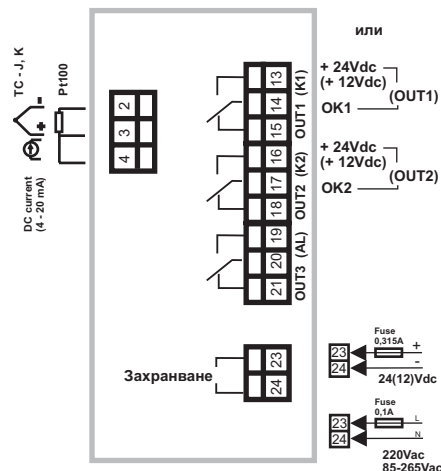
или

TC - J, K

Pt100

DC current (4 - 20 mA)

2
3
4

13
14
15
OUT1 (K1)

16
17
18
OUT2 (K2)

19
20
21
OUT3 (AL)

+ 24Vdc
(+ 12Vdc)
OK1
(OUT1)

+ 24Vdc
(+ 12Vdc)
OK2
(OUT2)

Захранване
23
24

Fuse
0,315A
23
24
+
-
24(12)Vdc

Fuse
0,1A
23
24
L
N
220Vac
85-265Vac